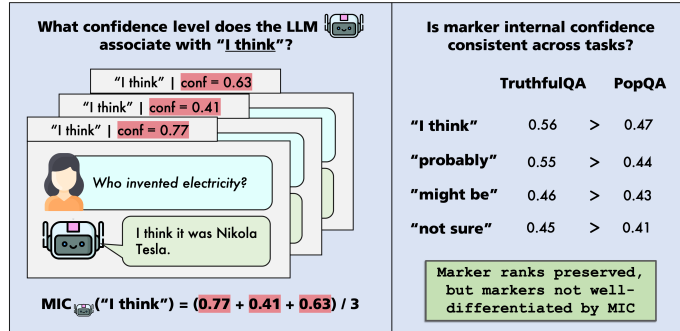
What confidence level does the LLM associate with "I think"?

"I think" | conf = 0.63

"I think" | conf = 0.41

"I think" | conf = 0.77

Who invented electricity?

I think it was Nikola Tesla.

MIC("I think") = (0.77 + 0.41 + 0.63) / 3

Is marker internal confidence consistent across tasks?

| | TruthfulQA | | PopQA |
|---|---|---|---|
| "I think" | 0.56 | > | 0.47 |
| "probably" | 0.55 | > | 0.44 |
| "might be" | 0.46 | > | 0.43 |
| "not sure" | 0.45 | > | 0.41 |

Marker ranks preserved, but markers not well-differentiated by MIC